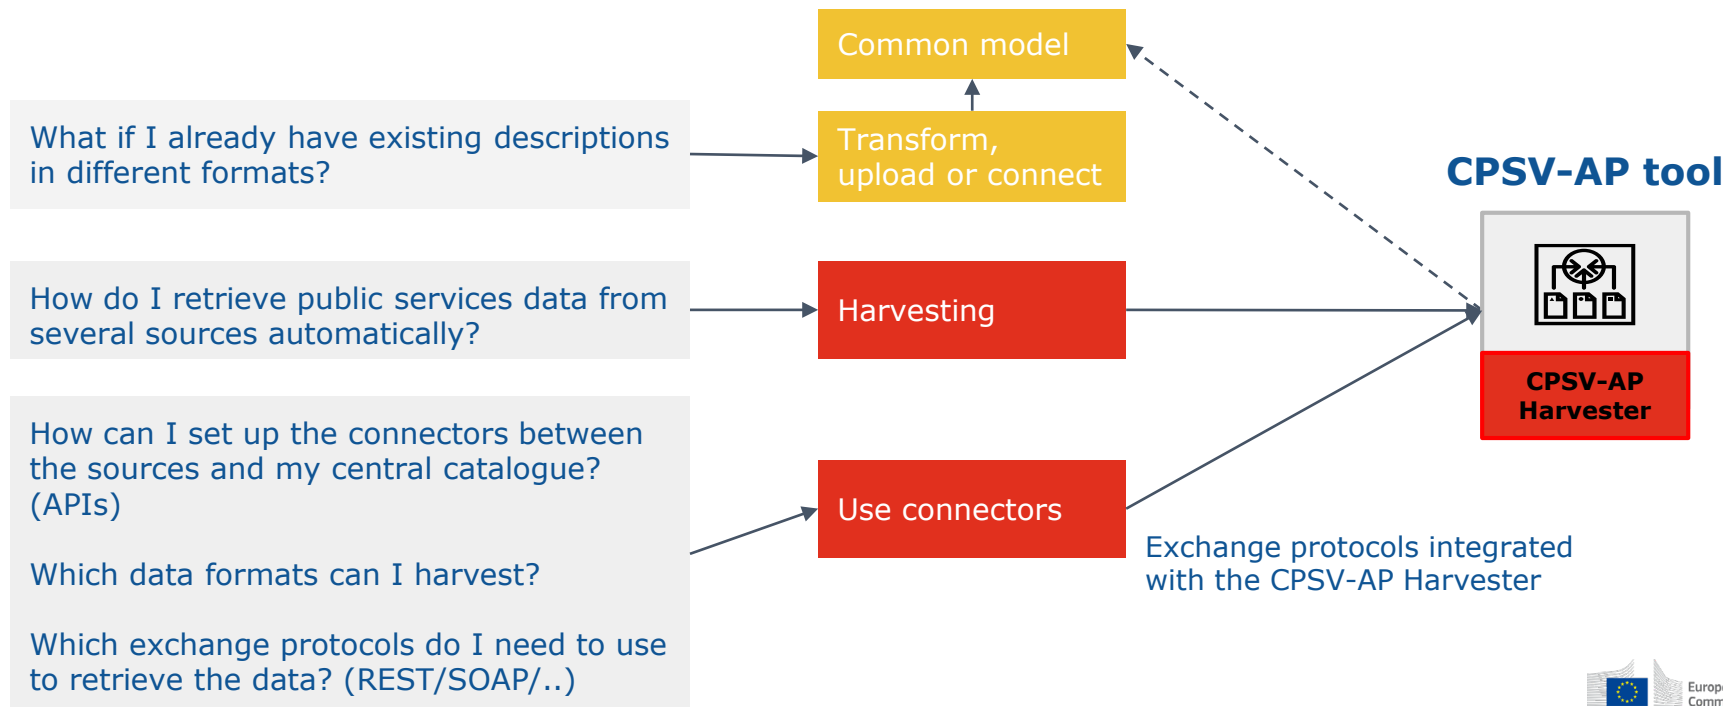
What if I already have existing descriptions in different formats?

How do I retrieve public services data from several sources automatically?

How can I set up the connectors between the sources and my central catalogue? (APIs)

Which data formats can I harvest?

Which exchange protocols do I need to use to retrieve the data? (REST/SOAP/..)

Common model

Transform, upload or connect

Harvesting

Use connectors

CPSV-AP tool

CPSV-AP Harvester

Exchange protocols integrated with the CPSV-AP Harvester

Europ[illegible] Comm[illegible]